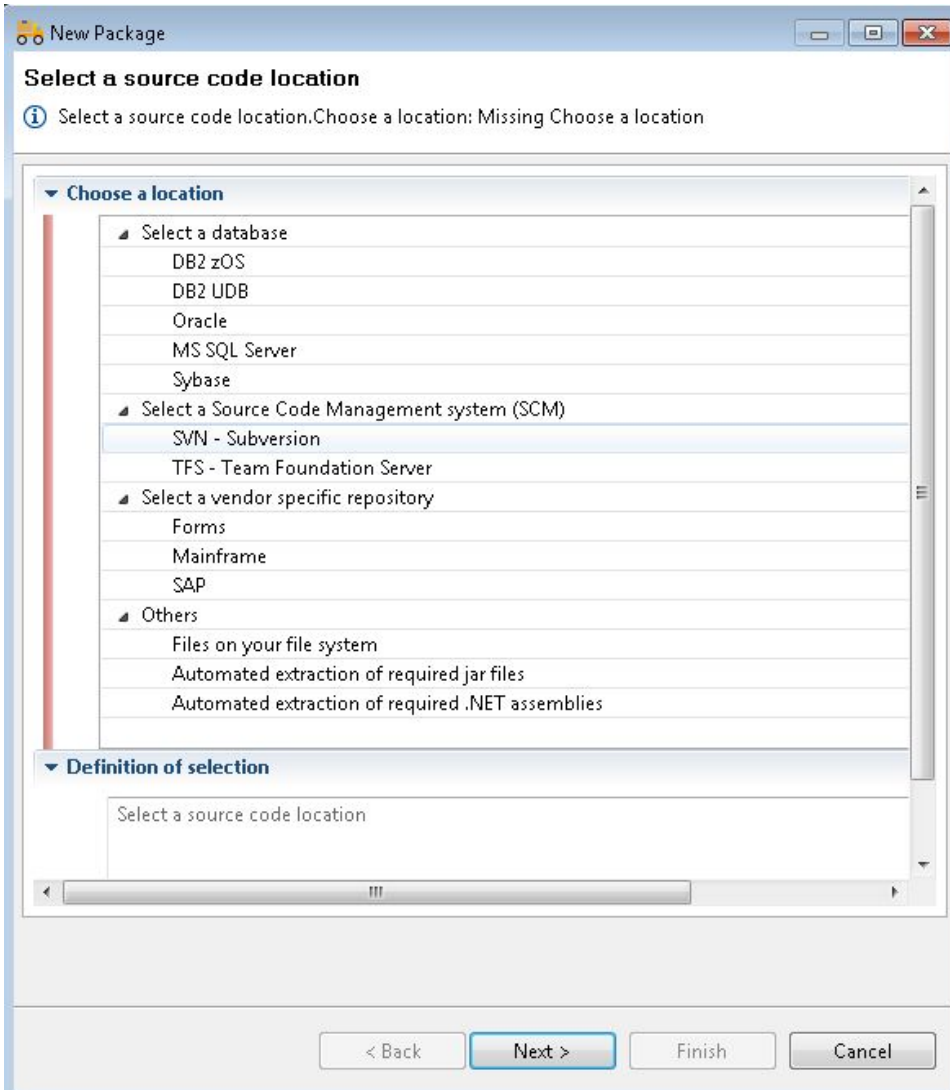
New Package

Select a source code location

Select a source code location.Choose a location: Missing Choose a location

Choose a location

Select a database
DB2 zOS
DB2 UDB
Oracle
MS SQL Server
Sybase
Select a Source Code Management system (SCM)
SVN - Subversion
TFS - Team Foundation Server
Select a vendor specific repository
Forms
Mainframe
SAP
Others
Files on your file system
Automated extraction of required jar files
Automated extraction of required .NET assemblies

Definition of selection

Select a source code location

< Back
Next >
Finish
Cancel